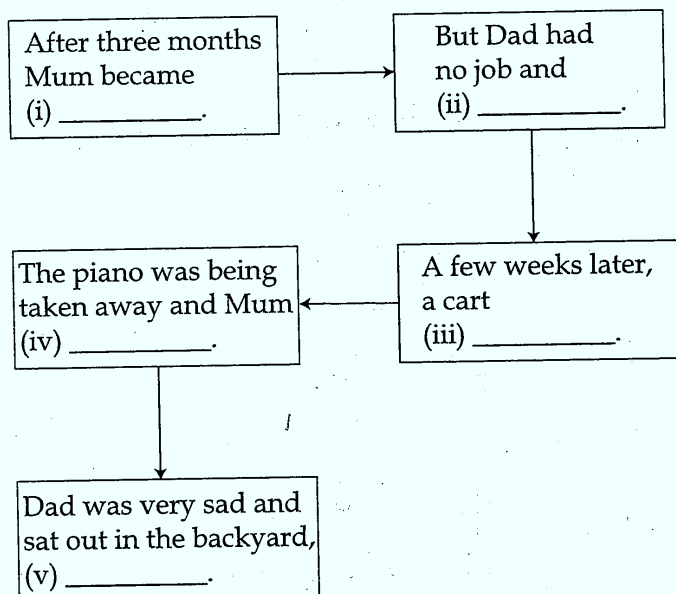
After three months Mum became (i) __________.

But Dad had no job and (ii) __________.

A few weeks later, a cart (iii) __________.

The piano was being taken away and Mum (iv) __________.

Dad was very sad and sat out in the backyard, (v) __________.